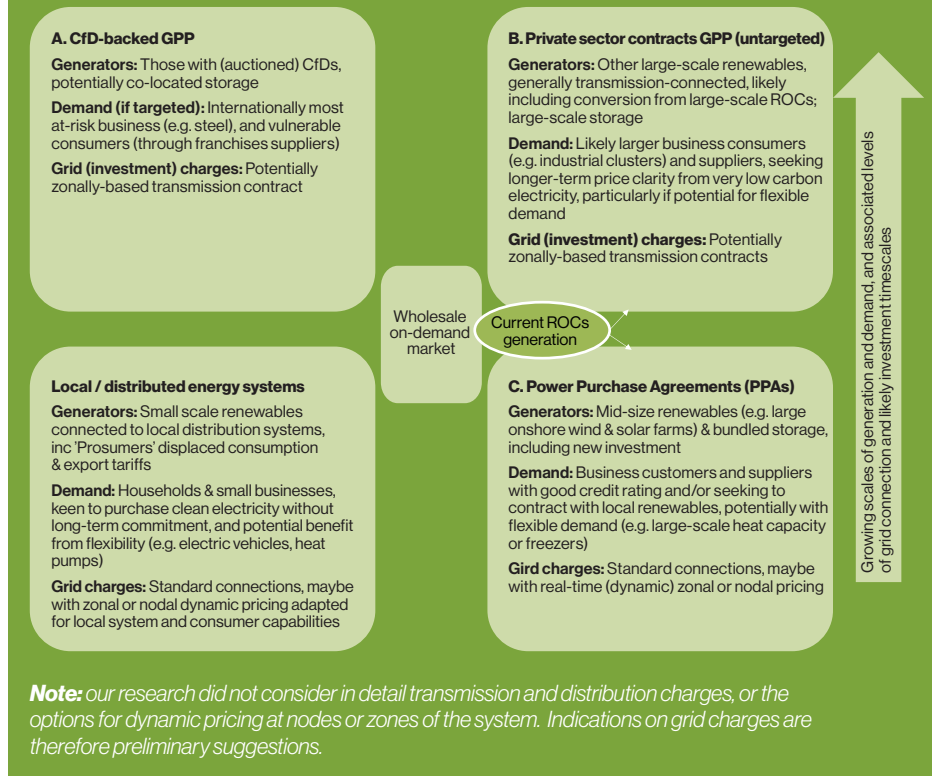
A. CfD-backed GPP

Generators: Those with (auctioned) CfDs, potentially co-located storage

Demand (if targeted): Internationally most at-risk business (e.g. steel), and vulnerable consumers (through franchises suppliers)

Grid (investment) charges: Potentially zonally-based transmission contract

B. Private sector contracts GPP (untargeted)

Generators: Other large-scale renewables, generally transmission-connected, likely including conversion from large-scale ROCs; large-scale storage

Demand: Likely larger business consumers (e.g. industrial clusters) and suppliers, seeking longer-term price clarity from very low carbon electricity, particularly if potential for flexible demand

Grid (investment) charges: Potentially zonally-based transmission contracts

Wholesale on-demand market

Current ROCs generation

Local / distributed energy systems

Generators: Small scale renewables connected to local distribution systems, inc 'Prosumers' displaced consumption & export tariffs

Demand: Households & small businesses, keen to purchase clean electricity without long-term commitment, and potential benefit from flexibility (e.g. electric vehicles, heat pumps)

Grid charges: Standard connections, maybe with zonal or nodal dynamic pricing adapted for local system and consumer capabilities

C. Power Purchase Agreements (PPAs)

Generators: Mid-size renewables (e.g. large onshore wind & solar farms) & bundled storage, including new investment

Demand: Business customers and suppliers with good credit rating and/or seeking to contract with local renewables, potentially with flexible demand (e.g. large-scale heat capacity or freezers)

Gird charges: Standard connections, maybe with real-time (dynamic) zonal or nodal pricing

Growing scales of generation and demand, and associated levels of grid connection and likely investment timescales

Note: our research did not consider in detail transmission and distribution charges, or the options for dynamic pricing at nodes or zones of the system. Indications on grid charges are therefore preliminary suggestions.